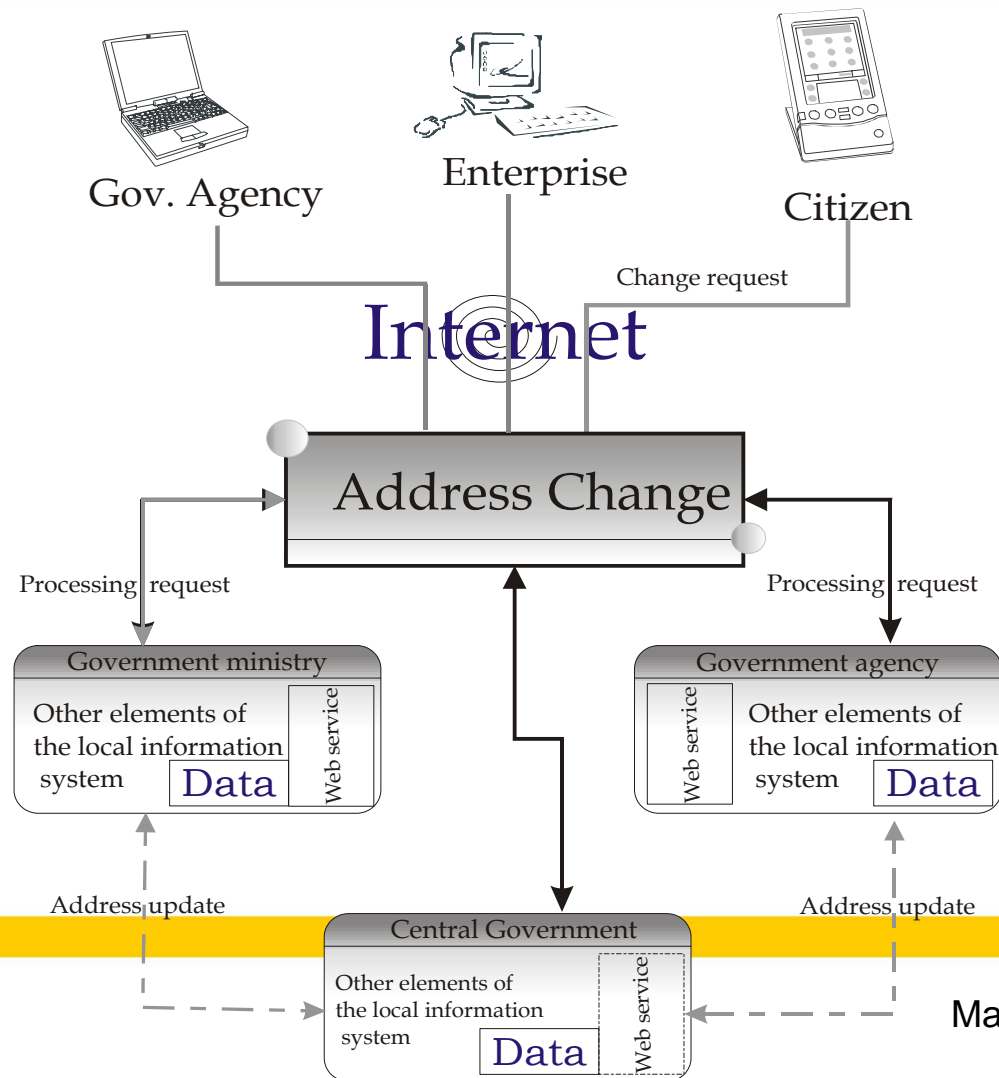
Gov. Agency

Enterprise

Citizen

Change request

Internet

Address Change

Processing request

Processing request

Government ministry

Other elements of the local information system

Data

Web service

Government agency

Web service

Other elements of the local information system

Data

Address update

Address update

Central Government

Other elements of the local information system

Data

Web service

Ma